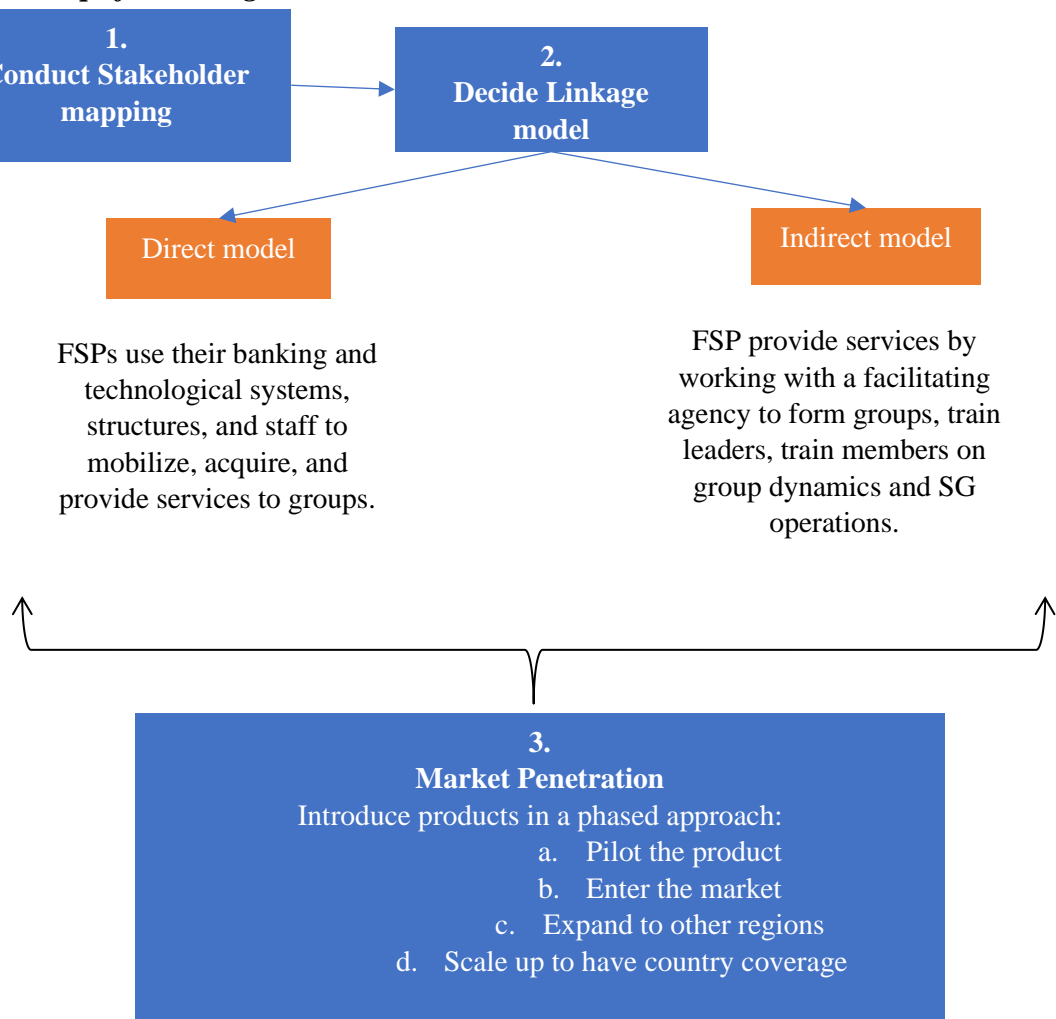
1.
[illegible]onduct Stakeholder mapping

2.
Decide Linkage model

Direct model

Indirect model

FSPs use their banking and technological systems, structures, and staff to mobilize, acquire, and provide services to groups.

FSP provide services by working with a facilitating agency to form groups, train leaders, train members on group dynamics and SG operations.

3.
Market Penetration
Introduce products in a phased approach:
a. Pilot the product
b. Enter the market
c. Expand to other regions
d. Scale up to have country coverage